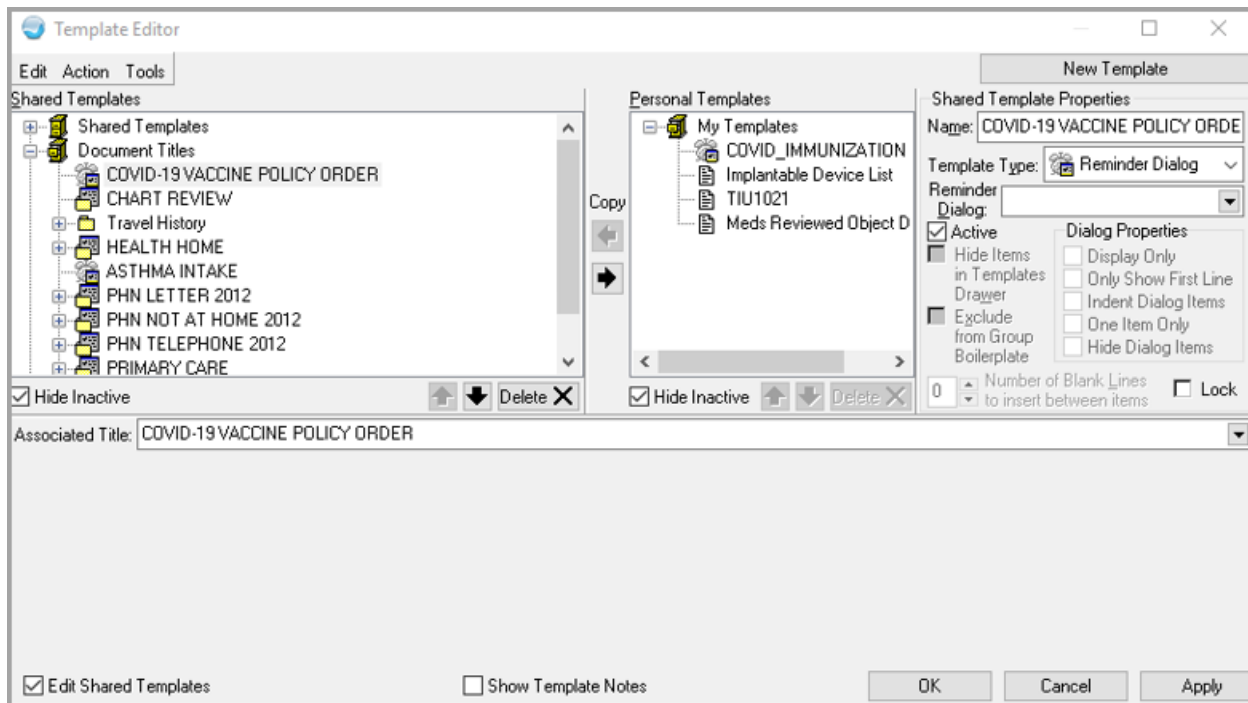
Template Editor

Edit Action Tools

New Template

Shared Templates

Shared Templates
Document Titles
COVID-19 VACCINE POLICY ORDER
CHART REVIEW
Travel History
HEALTH HOME
ASTHMA INTAKE
PHN LETTER 2012
PHN NOT AT HOME 2012
PHN TELEPHONE 2012
PRIMARY CARE

Hide Inactive

Delete

Copy

Personal Templates

My Templates
COVID_IMMUNIZATION
Implantable Device List
TIU1021
Meds Reviewed Object D

Hide Inactive

Delete

Shared Template Properties

Name: COVID-19 VACCINE POLICY ORDE

Template Type: Reminder Dialog

Reminder Dialog:

Active

Hide Items in Templates Drawer

Exclude from Group Boilerplate

Dialog Properties
Display Only
Only Show First Line
Indent Dialog Items
One Item Only
Hide Dialog Items

0 Number of Blank Lines to insert between items

Lock

Associated Title: COVID-19 VACCINE POLICY ORDER

Edit Shared Templates

Show Template Notes

OK

Cancel

Apply